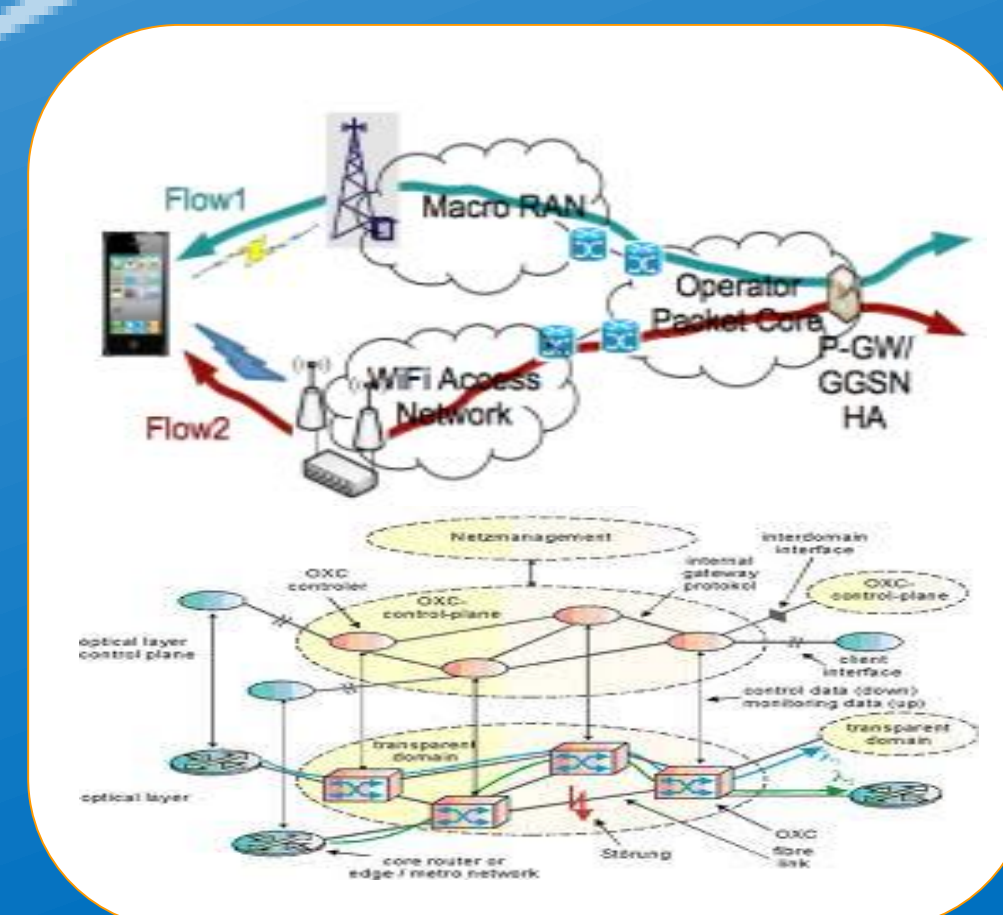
Flow1

Macro RAN

Operator Packet Core

P-GW/ GGSN HA

WiFi Access Network

Flow2

Netzmanagement

interdomain interface

internal gateway protokol

OXC controler

OXC-control-plane

OXC-control-plane

optical layer control plane

client interface

control data (down) monitoring data (up)

transparent domain

transparent domain

optical layer

OXC

fibre link

Störung

core router or edge / metro network